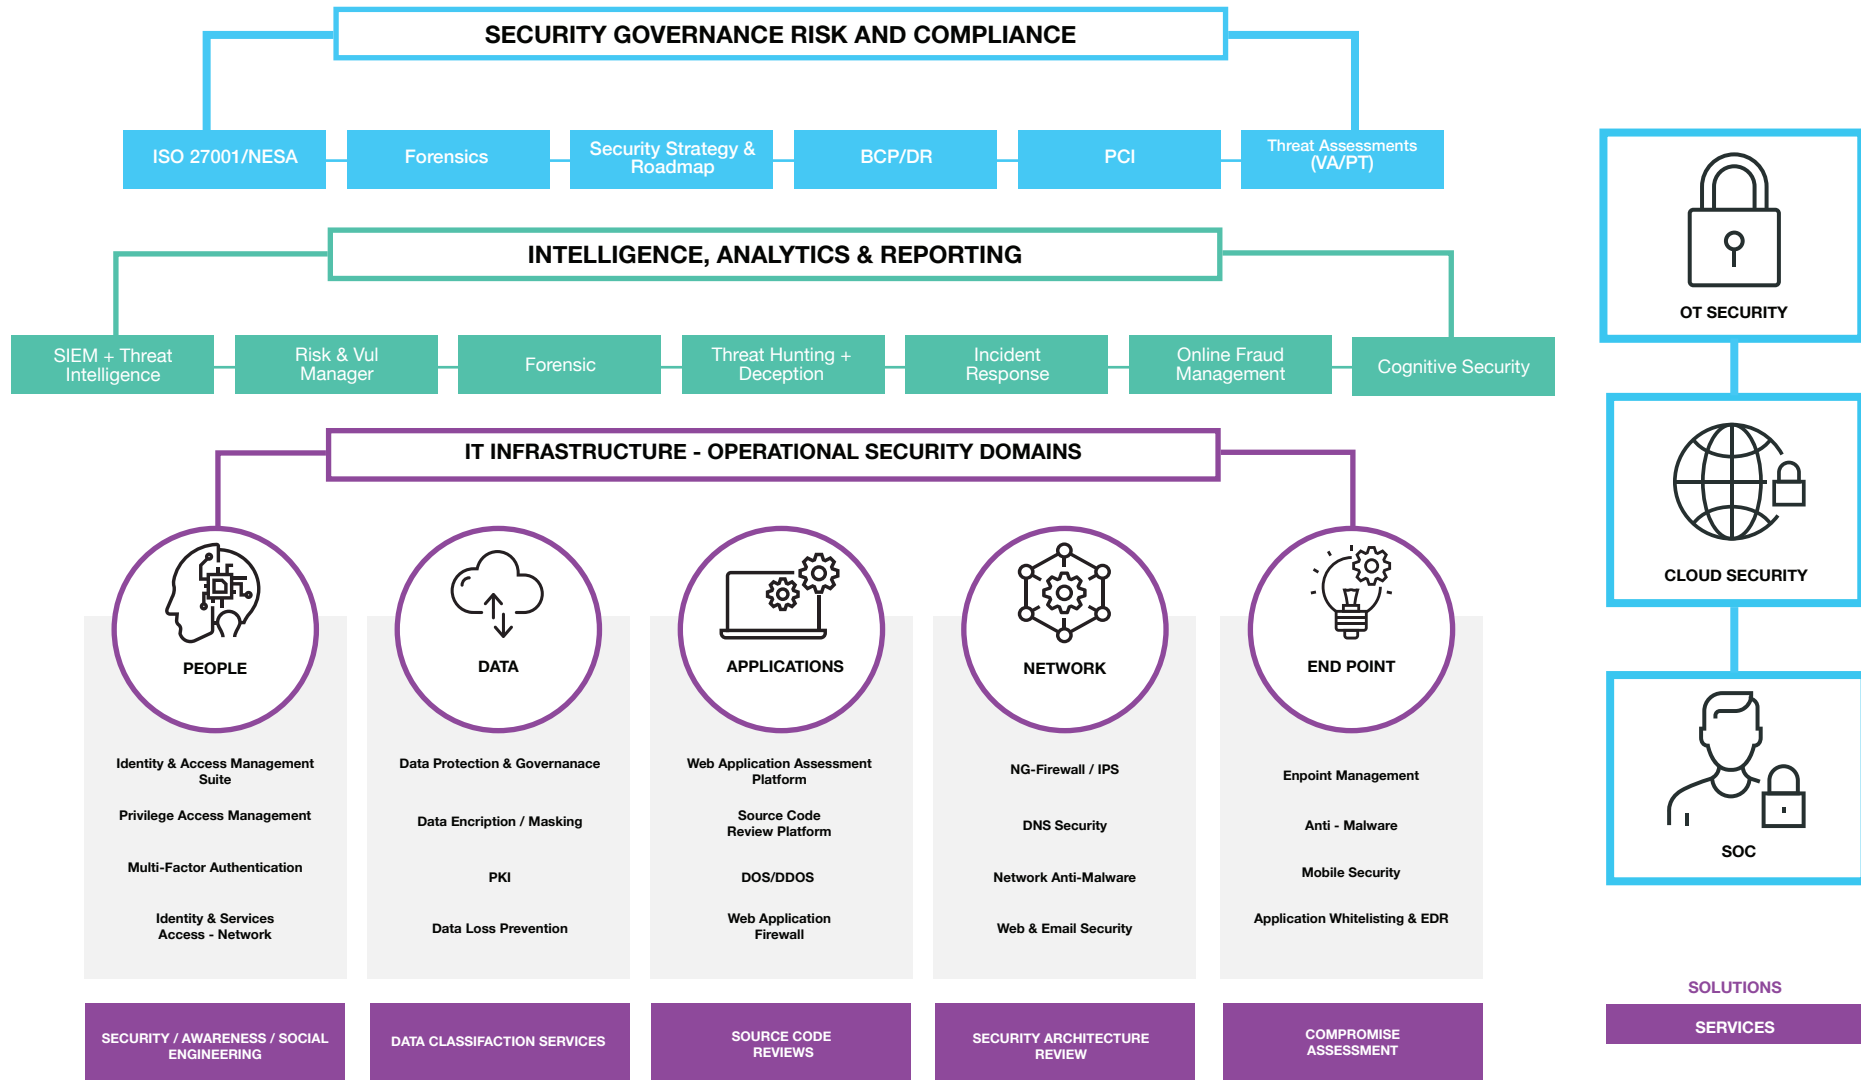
SECURITY GOVERNANCE RISK AND COMPLIANCE

ISO 27001/NESA

Forensics

Security Strategy & Roadmap

BCP/DR

PCI

Threat Assessments (VA/PT)

INTELLIGENCE, ANALYTICS & REPORTING

SIEM + Threat Intelligence

Risk & Vul Manager

Forensic

Threat Hunting + Deception

Incident Response

Online Fraud Management

Cognitive Security

IT INFRASTRUCTURE - OPERATIONAL SECURITY DOMAINS

PEOPLE

Identity & Access Management Suite

Privilege Access Management

Multi-Factor Authentication

Identity & Services Access - Network

DATA

Data Protection & Governanace

Data Encription / Masking

PKI

Data Loss Prevention

APPLICATIONS

Web Application Assessment Platform

Source Code Review Platform

DOS/DDOS

Web Application Firewall

NETWORK

NG-Firewall / IPS

DNS Security

Network Anti-Malware

Web & Email Security

END POINT

Enpoint Management

Anti - Malware

Mobile Security

Application Whitelisting & EDR

SECURITY / AWARENESS / SOCIAL ENGINEERING

DATA CLASSIFACTION SERVICES

SOURCE CODE REVIEWS

SECURITY ARCHITECTURE REVIEW

COMPROMISE ASSESSMENT

OT SECURITY

CLOUD SECURITY

SOC

SOLUTIONS

SERVICES